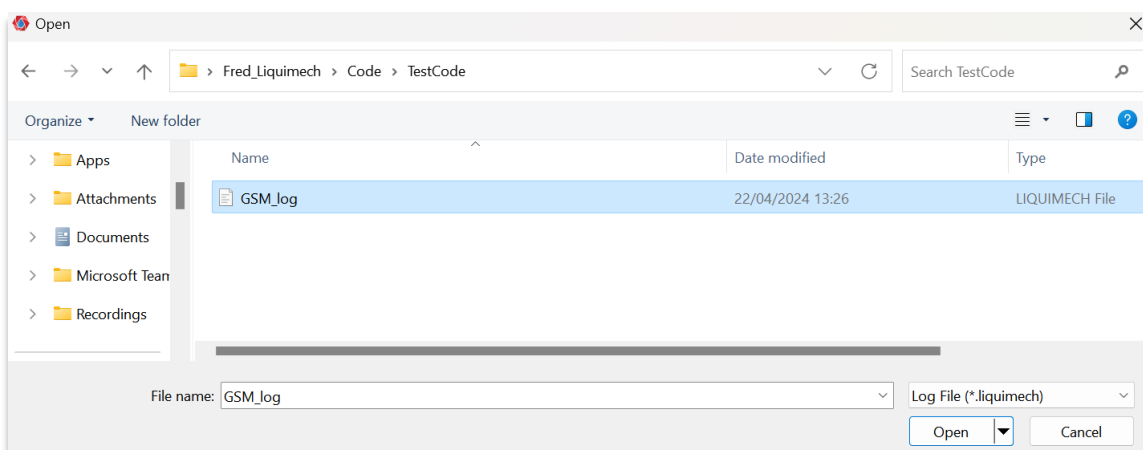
Open

Fred_Liquimech > Code > TestCode

Search TestCode

Organize ▾ New folder

Apps
Attachments
Documents
Microsoft Team
Recordings

| Name | Date modified | Type |
|---|---|---|
| GSM_log | 22/04/2024 13:26 | LIQUIMECH File |

File name: GSM_log

Log File (*.liquimech)

Open

Cancel